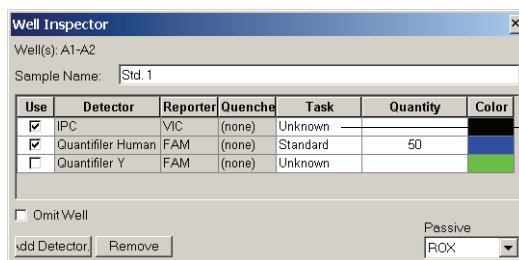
Well Inspector

Well(s): A1-A2

Sample Name: Std. 1

| Use | Detector | Reporter | Quenche | Task | Quantity | Color |
|---|---|---|---|---|---|---|
| ☑ | IPC | VIC | (none) | Unknown | | |
| ☑ | Quantifiler Human | FAM | (none) | Standard | 50 | |
| ☐ | Quantifiler Y | FAM | (none) | Unknown | | |

☐ Omit Well

Add Detector... Remove

Passive

ROX